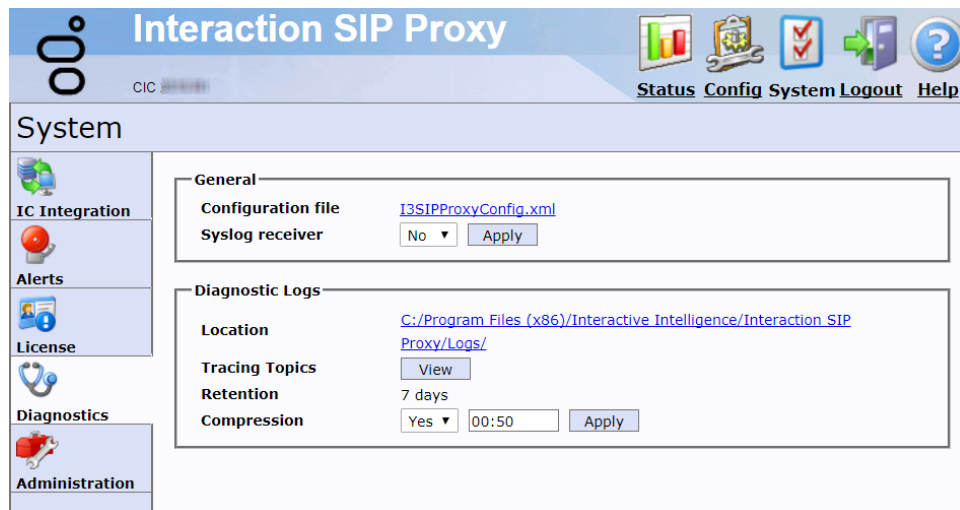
Interaction SIP Proxy

CIC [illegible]

Status Config System Logout Help

System

IC Integration

Alerts

License

Diagnostics

Administration

General

| | |
|---|---|
| Configuration file | I3SIPProxyConfig.xml |
| Syslog receiver | No ▼ Apply |

Diagnostic Logs

| | |
|---|---|
| Location | C:/Program Files (x86)/Interactive Intelligence/Interaction SIP Proxy/Logs/ |
| Tracing Topics | View |
| Retention | 7 days |
| Compression | Yes ▼ 00:50 Apply |